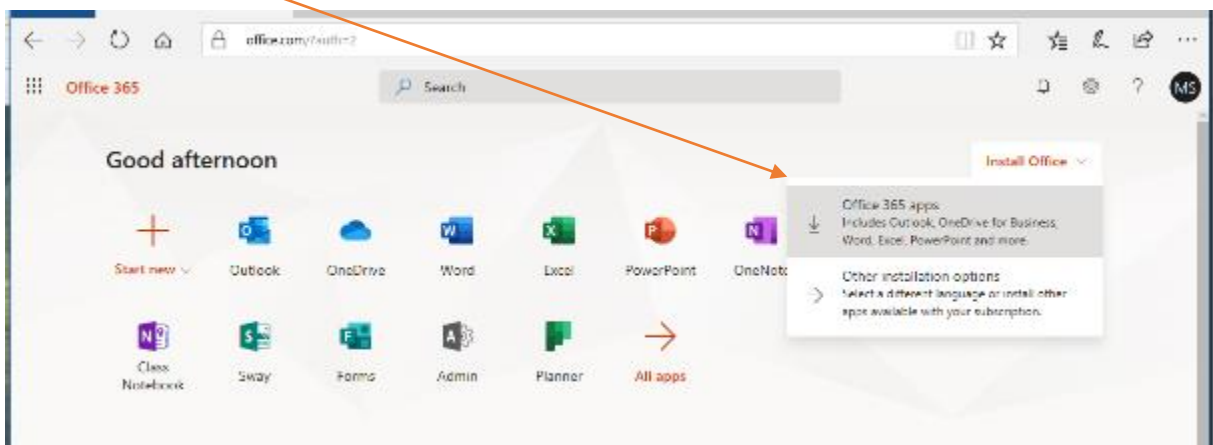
office.com/?auth=2

Office 365

Search

MS

Good afternoon

Install Office

Office 365 apps
Includes Outlook, OneDrive for Business, Word, Excel, PowerPoint and more.

Other installation options
Select a different language or install other apps available with your subscription.

Start new

Outlook

OneDrive

Word

Excel

PowerPoint

OneNote

Class Notebook

Sway

Forms

Admin

Planner

All apps